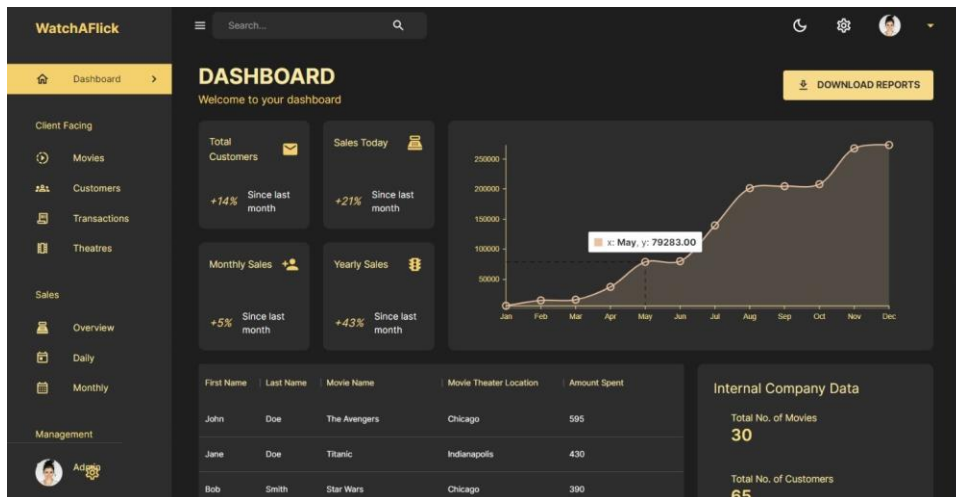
WatchAFlick

Search...

Dashboard

Client Facing

Movies

Customers

Transactions

Theatres

Sales

Overview

Daily

Monthly

Management

Admin

DASHBOARD

Welcome to your dashboard

DOWNLOAD REPORTS

Total Customers

+14% Since last month

Sales Today

+21% Since last month

Monthly Sales

+5% Since last month

Yearly Sales

+43% Since last month

250000
200000
150000
100000
50000

x: May, y: 79283.00

Jan Feb Mar Apr May Jun Jul Aug Sep Oct Nov Dec

| First Name | Last Name | Movie Name | Movie Theater Location | Amount Spent |
|---|---|---|---|---|
| John | Doe | The Avengers | Chicago | 595 |
| Jane | Doe | Titanic | Indianapolis | 430 |
| Bob | Smith | Star Wars | Chicago | 390 |

Internal Company Data

Total No. of Movies
30

Total No. of Customers
65